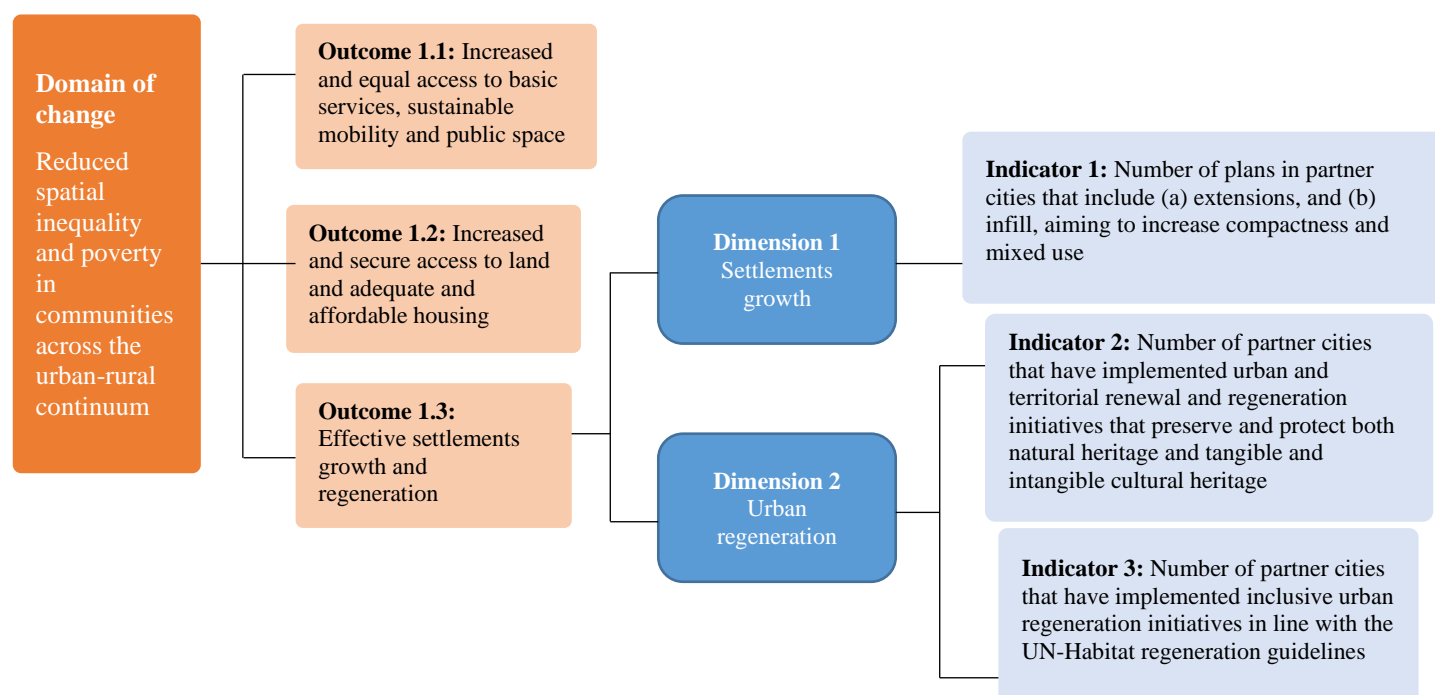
Domain of change

Reduced spatial inequality and poverty in communities across the urban-rural continuum

Outcome 1.1: Increased and equal access to basic services, sustainable mobility and public space

Outcome 1.2: Increased and secure access to land and adequate and affordable housing

Outcome 1.3: Effective settlements growth and regeneration

Dimension 1
Settlements growth

Dimension 2
Urban regeneration

Indicator 1: Number of plans in partner cities that include (a) extensions, and (b) infill, aiming to increase compactness and mixed use

Indicator 2: Number of partner cities that have implemented urban and territorial renewal and regeneration initiatives that preserve and protect both natural heritage and tangible and intangible cultural heritage

Indicator 3: Number of partner cities that have implemented inclusive urban regeneration initiatives in line with the UN-Habitat regeneration guidelines